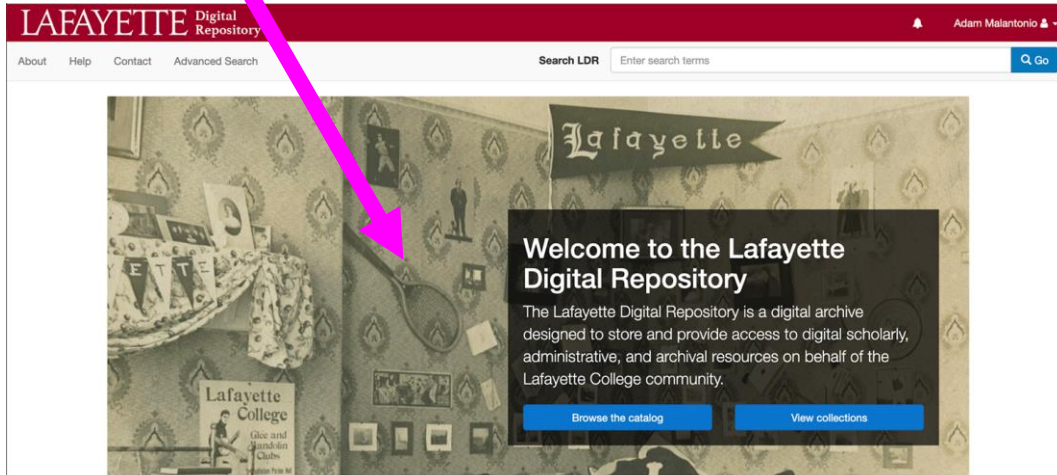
LAFAYETTE Digital Repository

Adam Malantonio

About Help Contact Advanced Search

Search LDR Enter search terms Go

Lafayette

ETTE

Lafayette College Glee and Mandolin Clubs

Welcome to the Lafayette Digital Repository

The Lafayette Digital Repository is a digital archive designed to store and provide access to digital scholarly, administrative, and archival resources on behalf of the Lafayette College community.

Browse the catalog

View collections